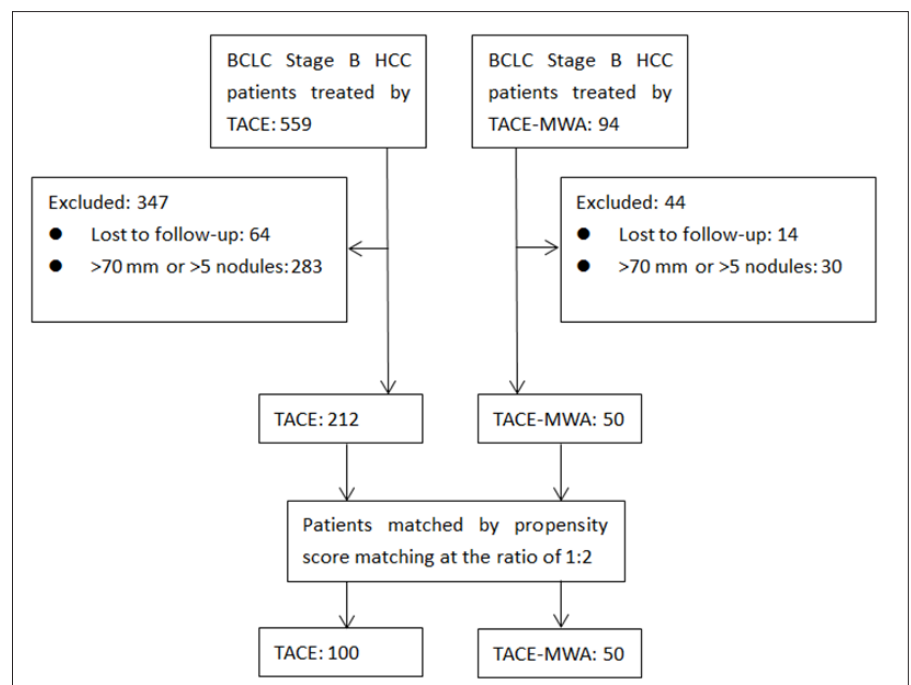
BCLC Stage B HCC patients treated by TACE: 559

BCLC Stage B HCC patients treated by TACE-MWA: 94

Excluded: 347
● Lost to follow-up: 64
● >70 mm or >5 nodules: 283

Excluded: 44
● Lost to follow-up: 14
● >70 mm or >5 nodules: 30

TACE: 212

TACE-MWA: 50

Patients matched by propensity score matching at the ratio of 1:2

TACE: 100

TACE-MWA: 50